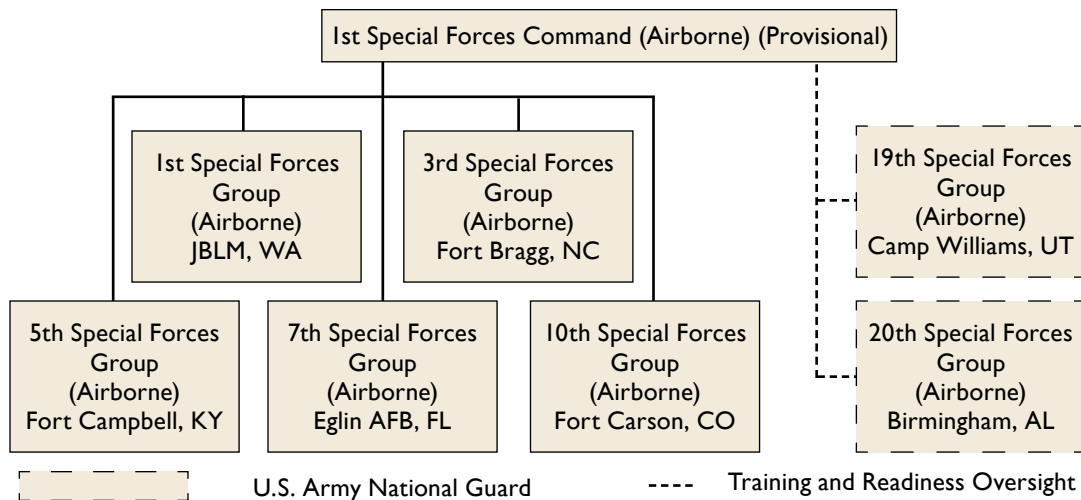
1st Special Forces Command (Airborne) (Provisional)

1st Special Forces Group (Airborne) JBLM, WA

3rd Special Forces Group (Airborne) Fort Bragg, NC

19th Special Forces Group (Airborne) Camp Williams, UT

5th Special Forces Group (Airborne) Fort Campbell, KY

7th Special Forces Group (Airborne) Eglin AFB, FL

10th Special Forces Group (Airborne) Fort Carson, CO

20th Special Forces Group (Airborne) Birmingham, AL

U.S. Army National Guard

Training and Readiness Oversight